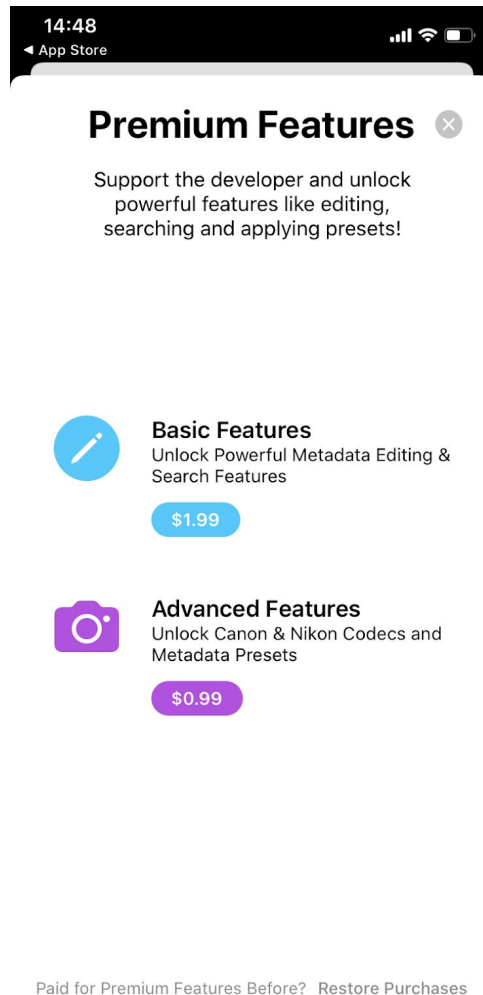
14:48
◀ App Store

Premium Features

Support the developer and unlock powerful features like editing, searching and applying presets!

Basic Features
Unlock Powerful Metadata Editing & Search Features
$1.99

Advanced Features
Unlock Canon & Nikon Codecs and Metadata Presets
$0.99

Paid for Premium Features Before? Restore Purchases